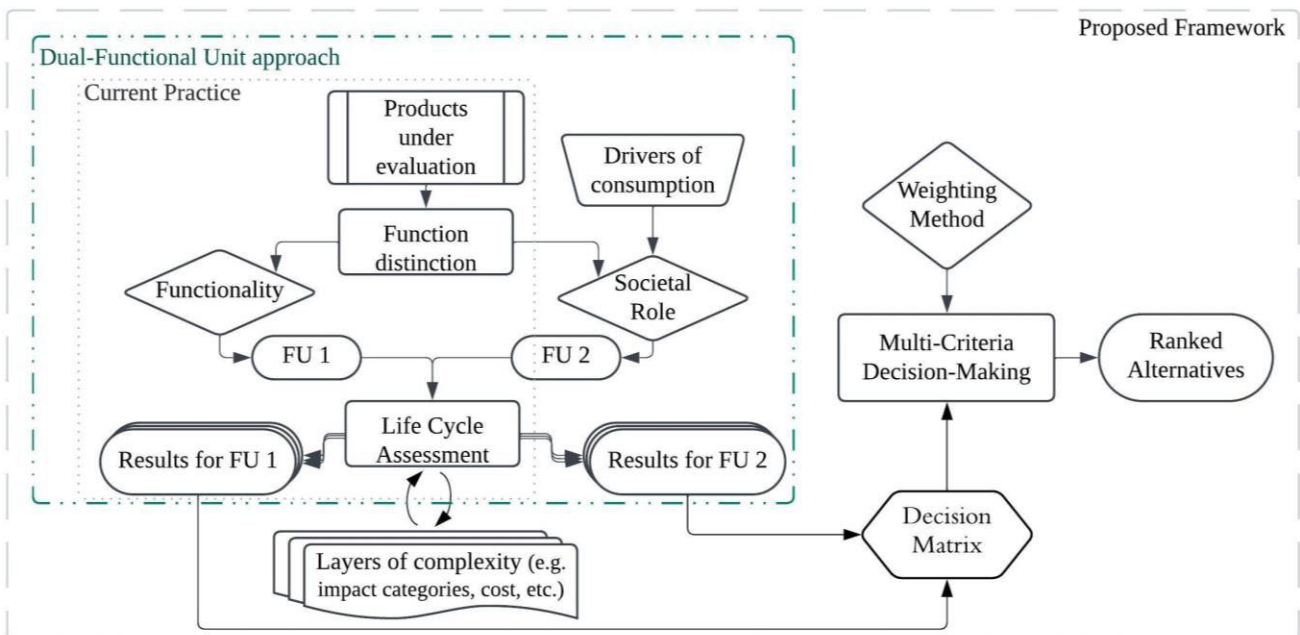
Proposed Framework

Dual-Functional Unit approach

Current Practice

Products under evaluation

Drivers of consumption

Function distinction

Functionality

Societal Role

FU 1

FU 2

Life Cycle Assessment

Results for FU 1

Results for FU 2

Layers of complexity (e.g. impact categories, cost, etc.)

Weighting Method

Multi-Criteria Decision-Making

Ranked Alternatives

Decision Matrix